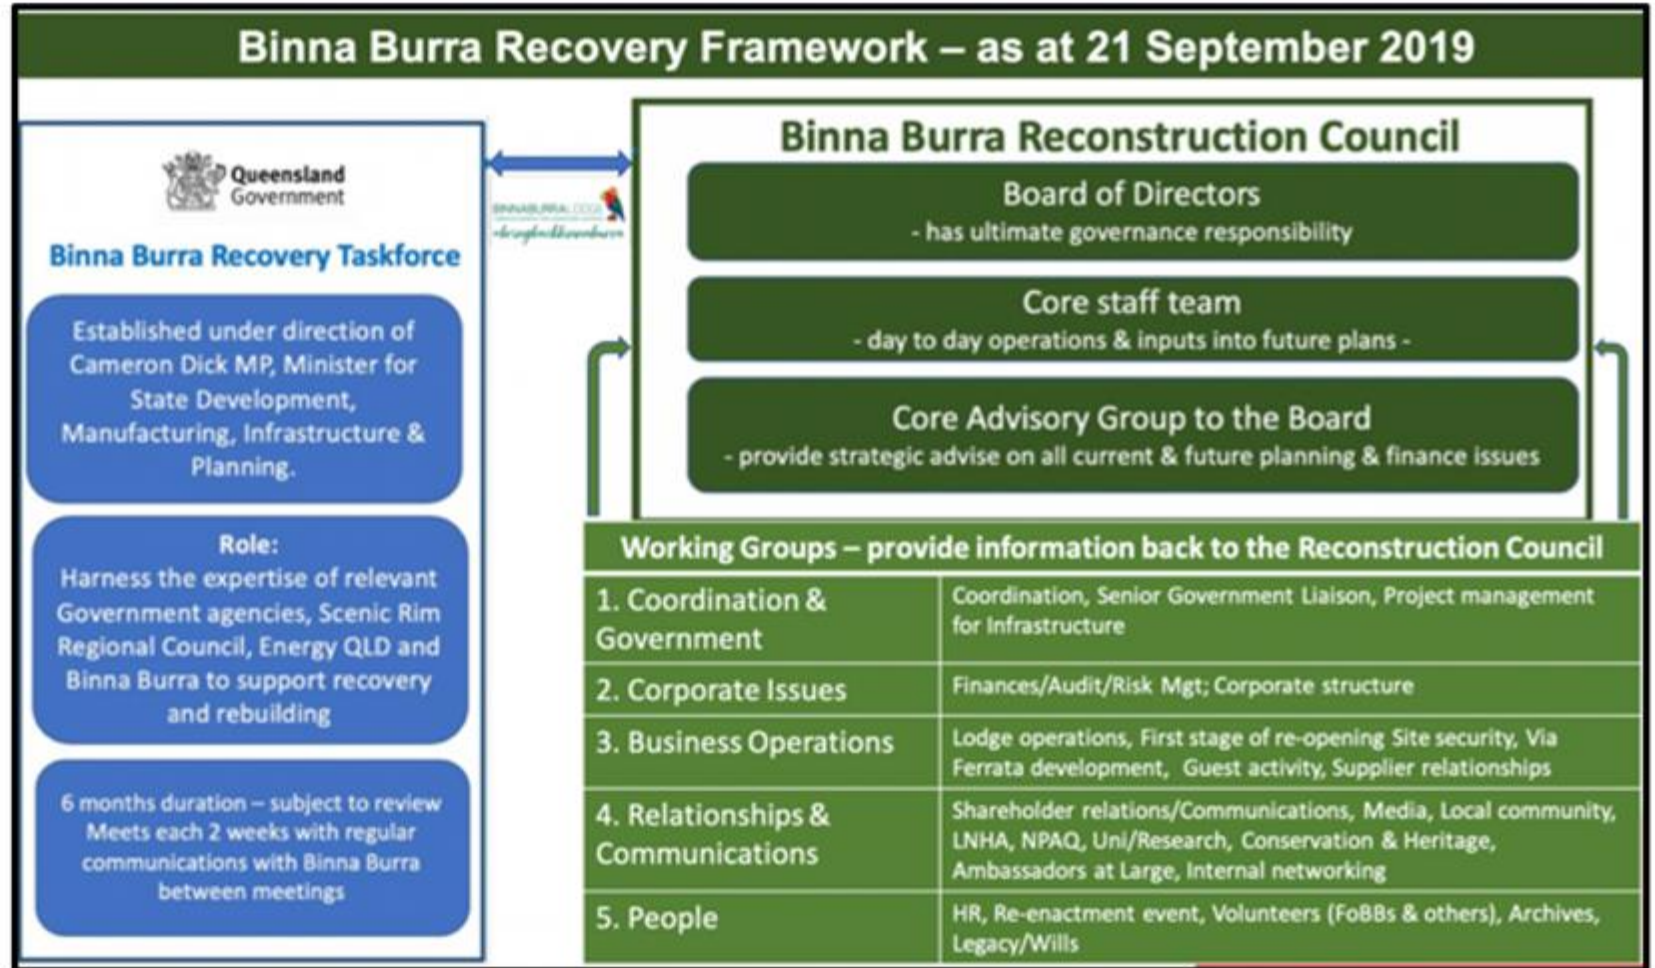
Binna Burra Recovery Framework – as at 21 September 2019

Queensland Government

Binna Burra Recovery Taskforce

Established under direction of Cameron Dick MP, Minister for State Development, Manufacturing, Infrastructure & Planning.

Role:
Harness the expertise of relevant Government agencies, Scenic Rim Regional Council, Energy QLD and Binna Burra to support recovery and rebuilding

6 months duration – subject to review
Meets each 2 weeks with regular communications with Binna Burra between meetings

BINNABURRA LODGE
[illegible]

Binna Burra Reconstruction Council

Board of Directors
- has ultimate governance responsibility

Core staff team
- day to day operations & inputs into future plans -

Core Advisory Group to the Board
- provide strategic advise on all current & future planning & finance issues

Working Groups – provide information back to the Reconstruction Council

| | |
|---|---|
| 1. Coordination & Government | Coordination, Senior Government Liaison, Project management for Infrastructure |
| 2. Corporate Issues | Finances/Audit/Risk Mgt; Corporate structure |
| 3. Business Operations | Lodge operations, First stage of re-opening Site security, Via Ferrata development, Guest activity, Supplier relationships |
| 4. Relationships & Communications | Shareholder relations/Communications, Media, Local community, LNHA, NPAQ, Uni/Research, Conservation & Heritage, Ambassadors at Large, Internal networking |
| 5. People | HR, Re-enactment event, Volunteers (FoBBs & others), Archives, Legacy/Wills |